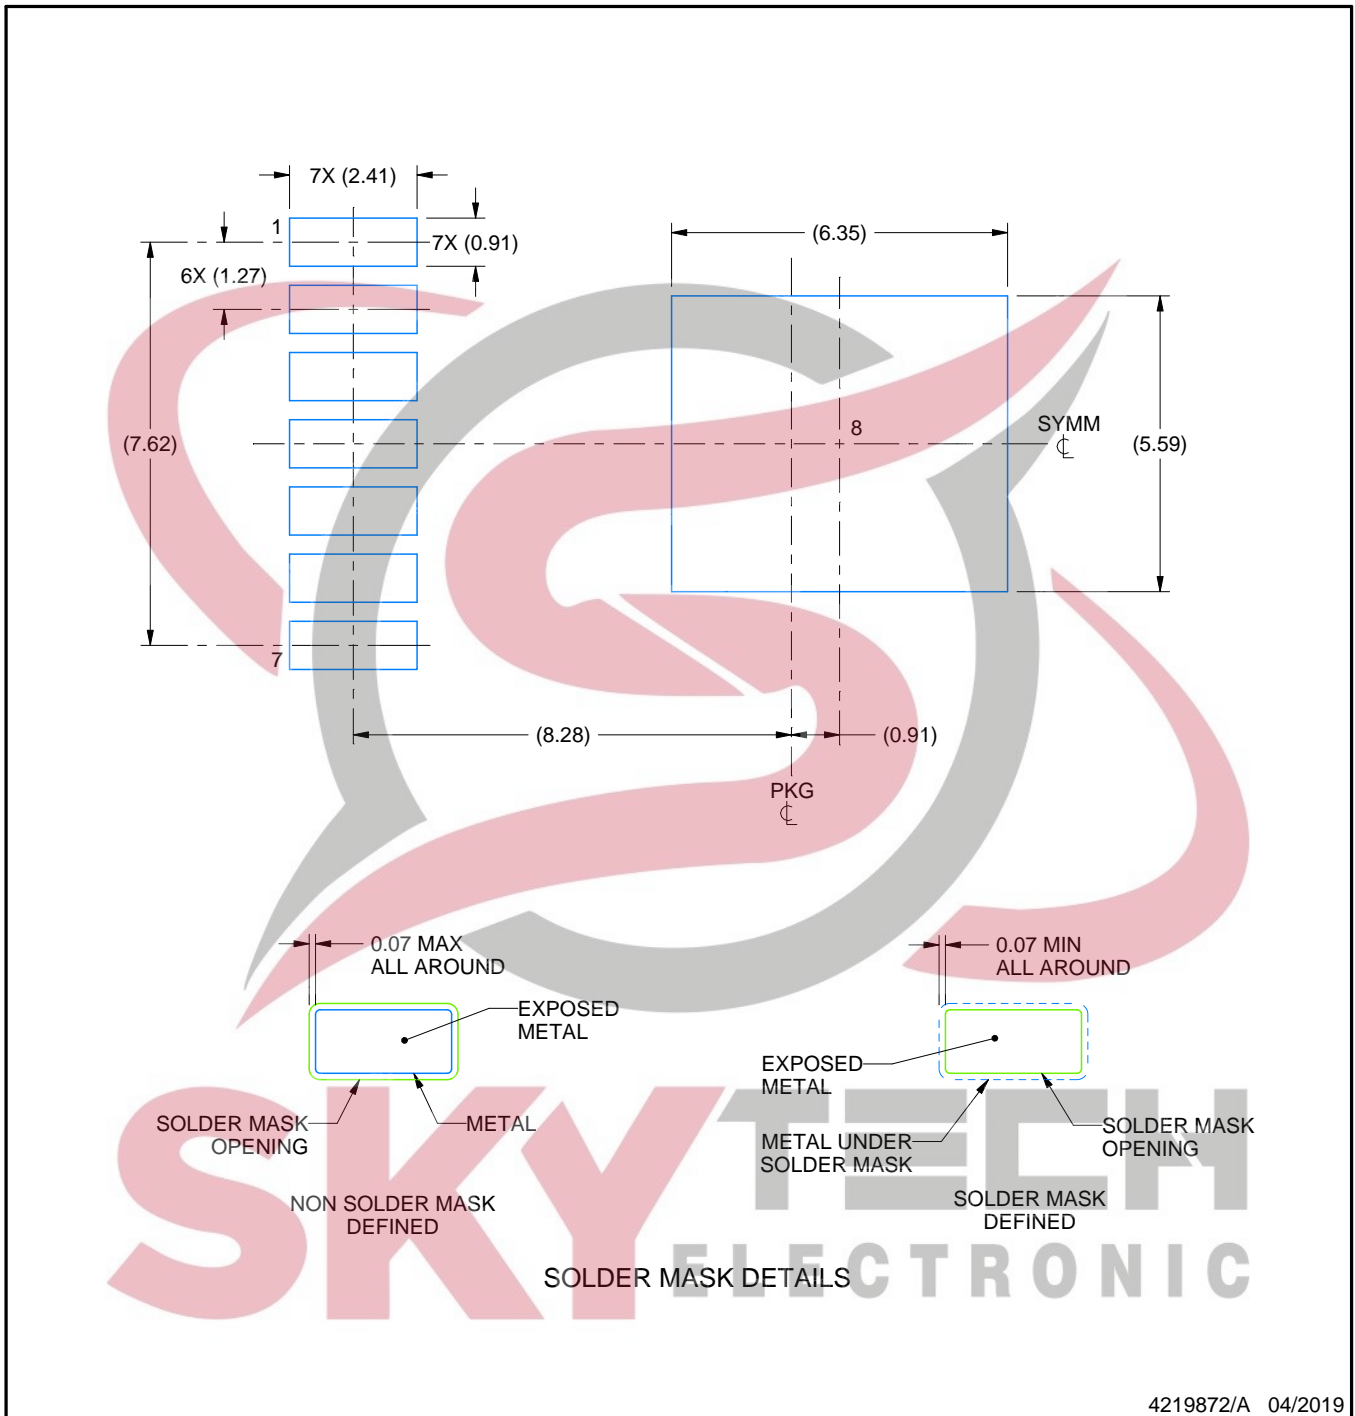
7X (2.41)

1

7X (0.91)

6X (1.27)

(6.35)

(7.62)

8

SYMM
℄

(5.59)

7

(8.28)

(0.91)

PKG
℄

0.07 MAX
ALL AROUND

0.07 MIN
ALL AROUND

EXPOSED
METAL

EXPOSED
METAL

SOLDER MASK
OPENING

METAL

METAL UNDER
SOLDER MASK

SOLDER MASK
OPENING

NON SOLDER MASK
DEFINED

SOLDER MASK
DEFINED

SOLDER MASK DETAILS

SKY TECH
ELECTRONIC

4219872/A 04/2019